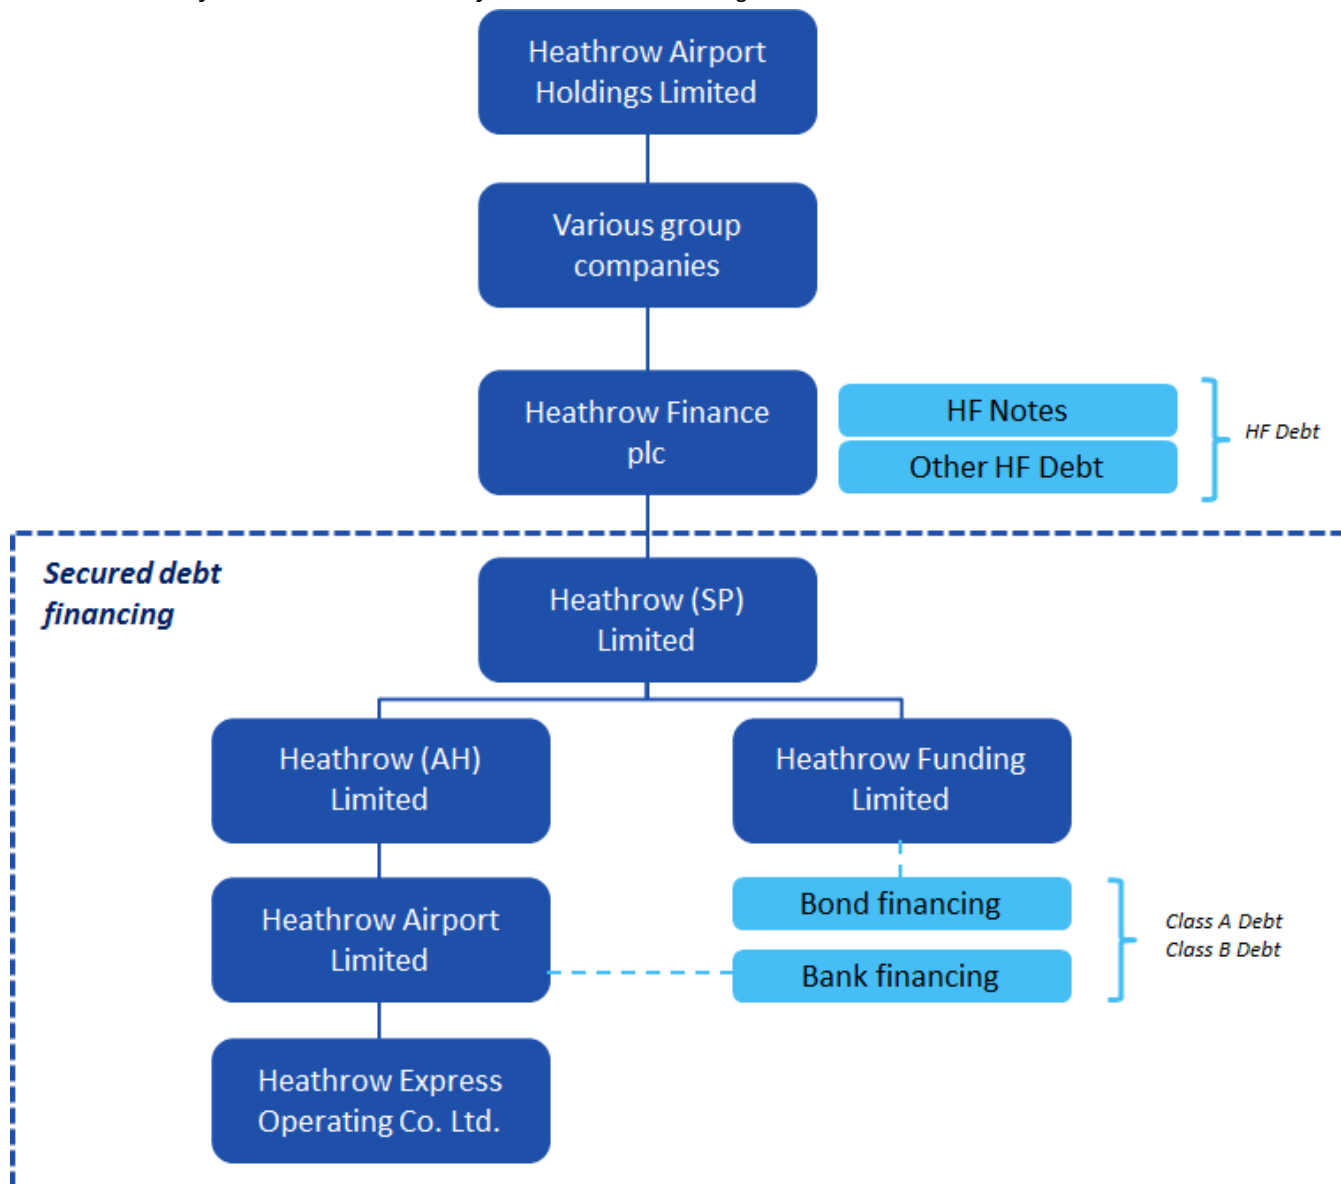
Heathrow Airport Holdings Limited

Various group companies

Heathrow Finance plc

HF Notes

Other HF Debt

HF Debt

Secured debt financing

Heathrow (SP) Limited

Heathrow (AH) Limited

Heathrow Funding Limited

Heathrow Airport Limited

Bond financing

Bank financing

Class A Debt
Class B Debt

Heathrow Express Operating Co. Ltd.